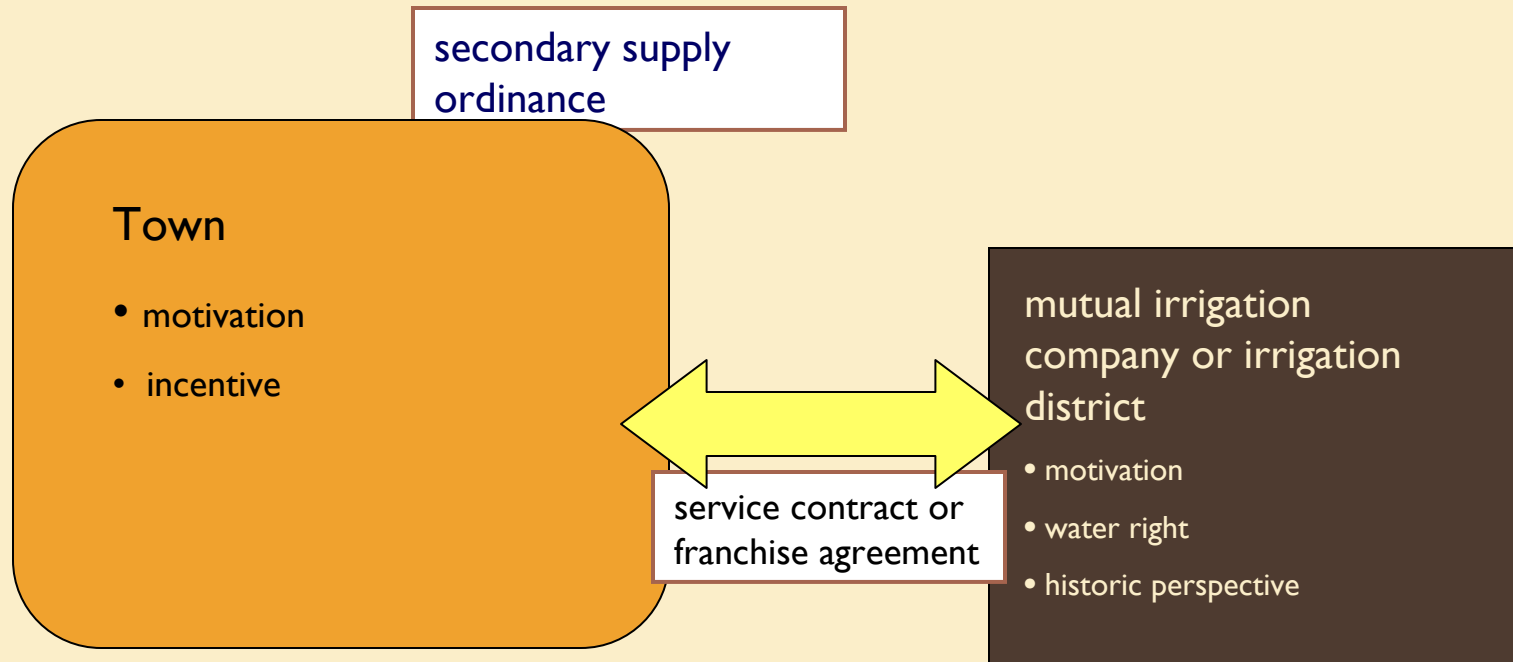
secondary supply ordinance

Town

• motivation

• incentive

mutual irrigation company or irrigation district

• motivation

• water right

• historic perspective

service contract or franchise agreement